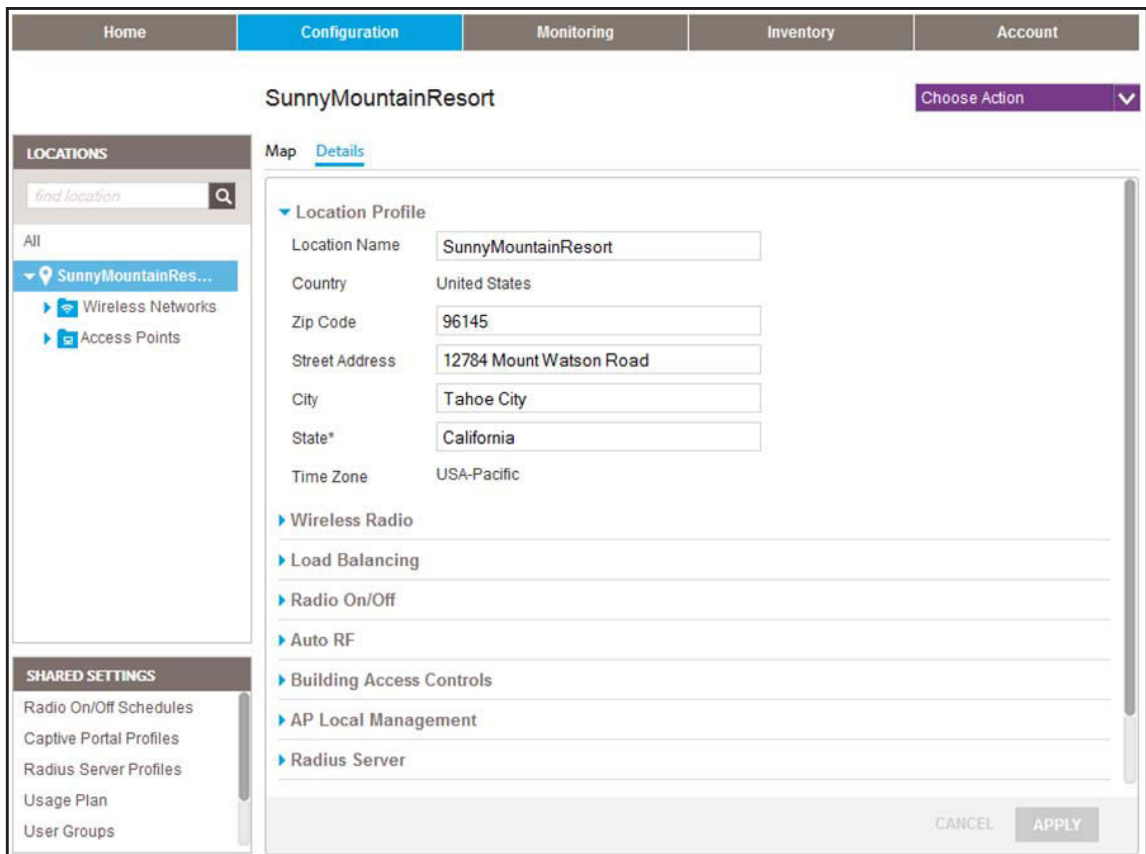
Home Configuration Monitoring Inventory Account

SunnyMountainResort

Choose Action

LOCATIONS

find location

All

SunnyMountainRes...

Wireless Networks

Access Points

Map Details

Location Profile

Location Name SunnyMountainResort

Country United States

Zip Code 96145

Street Address 12784 Mount Watson Road

City Tahoe City

State* California

Time Zone USA-Pacific

Wireless Radio

Load Balancing

Radio On/Off

Auto RF

Building Access Controls

AP Local Management

Radius Server

SHARED SETTINGS

Radio On/Off Schedules

Captive Portal Profiles

Radius Server Profiles

Usage Plan

User Groups

CANCEL APPLY